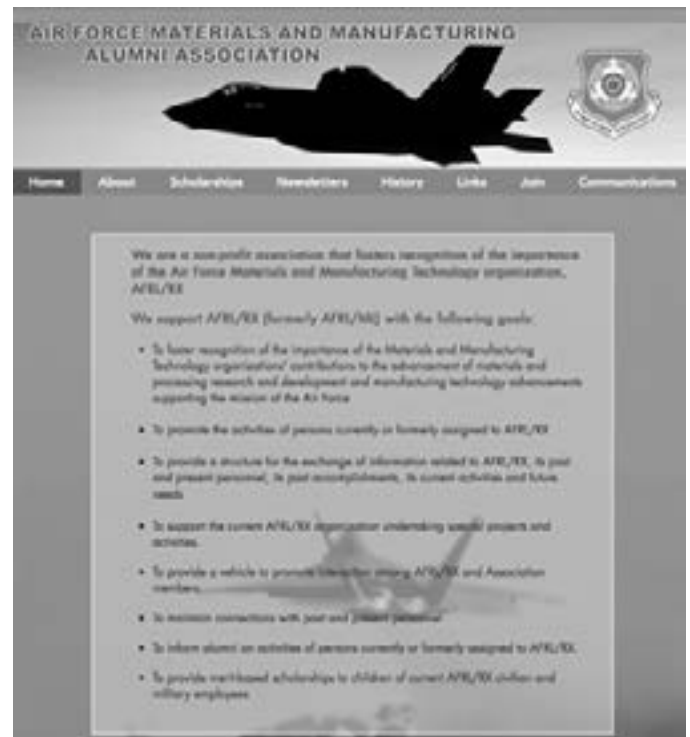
AIR FORCE MATERIALS AND MANUFACTURING ALUMNI ASSOCIATION

Home About Scholarships Newsletters History Links Join Communications

We are a non-profit association that fosters recognition of the importance of the Air Force Materials and Manufacturing Technology organization, AFRL/RX

We support AFRL/RX (formerly AFRL/ML) with the following goals:

- To foster recognition of the importance of the Materials and Manufacturing Technology organizations' contributions to the advancement of materials and processing research and development and manufacturing technology advancements supporting the mission of the Air Force
- To promote the activities of persons currently or formerly assigned to AFRL/RX
- To provide a structure for the exchange of information related to AFRL/RX, its past and present personnel, its past accomplishments, its current activities and future needs
- To support the current AFRL/RX organization undertaking special projects and activities
- To provide a vehicle to promote interaction among AFRL/RX and Association members
- To maintain connections with past and present personnel
- To inform alumni on activities of persons currently or formerly assigned to AFRL/RX
- To provide merit-based scholarships to children of current AFRL/RX civilian and military employees